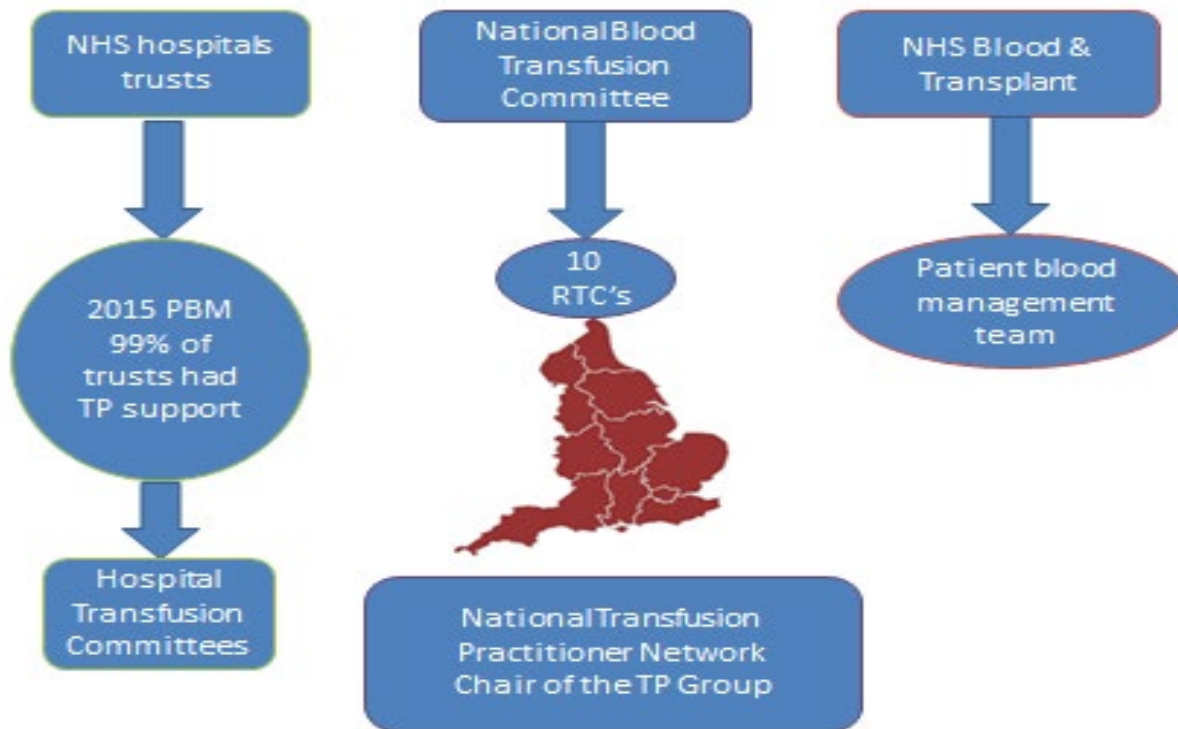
NHS hospitals trusts

2015 PBM 99% of trusts had TP support

Hospital Transfusion Committees

NationalBlood Transfusion Committee

10 RTC's

NationalTransfusion Practitioner Network Chair of the TP Group

NHS Blood & Transplant

Patient blood management team